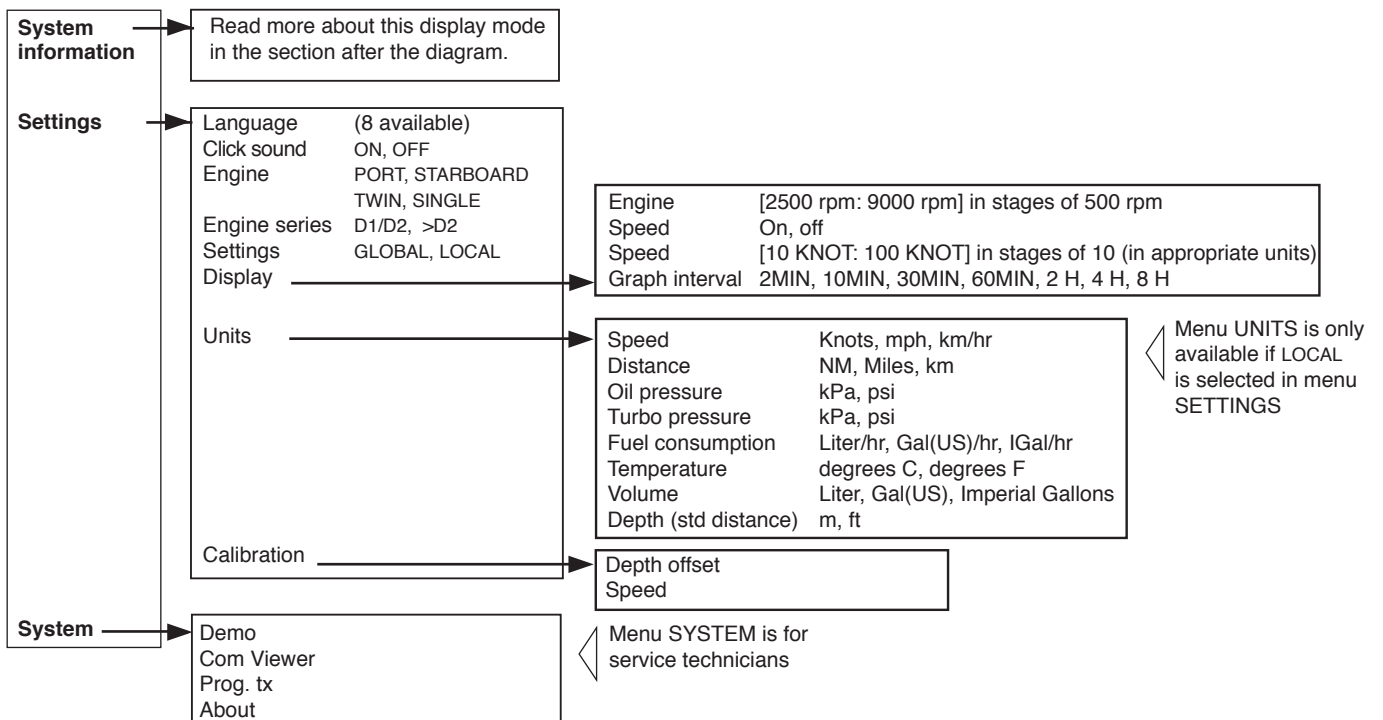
System information

Read more about this display mode in the section after the diagram.

Settings

| | |
|---|---|
| Language | (8 available) |
| Click sound | ON, OFF |
| Engine | PORT, STARBOARD TWIN, SINGLE |
| Engine series | D1/D2, >D2 |
| Settings | GLOBAL, LOCAL |
| Display | |
| Units | |
| Calibration | |

| | |
|---|---|
| Engine | [2500 rpm: 9000 rpm] in stages of 500 rpm |
| Speed | On, off |
| Speed | [10 KNOT: 100 KNOT] in stages of 10 (in appropriate units) |
| Graph interval | 2MIN, 10MIN, 30MIN, 60MIN, 2 H, 4 H, 8 H |

| | |
|---|---|
| Speed | Knots, mph, km/hr |
| Distance | NM, Miles, km |
| Oil pressure | kPa, psi |
| Turbo pressure | kPa, psi |
| Fuel consumption | Liter/hr, Gal(US)/hr, IGal/hr |
| Temperature | degrees C, degrees F |
| Volume | Liter, Gal(US), Imperial Gallons |
| Depth (std distance) | m, ft |

Menu UNITS is only available if LOCAL is selected in menu SETTINGS

Depth offset
Speed

System

Demo
Com Viewer
Prog. tx
About

Menu SYSTEM is for service technicians